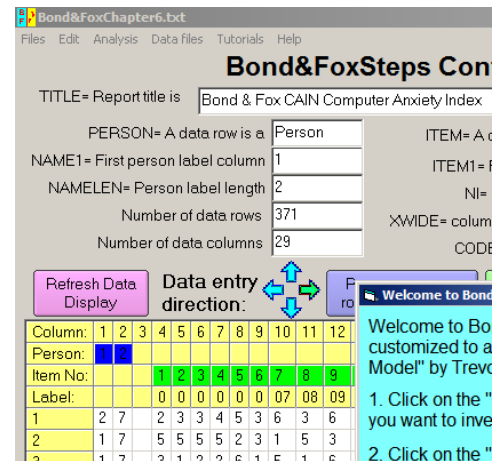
Bond&FoxChapter6.txt

Files Edit Analysis Data files Tutorials Help

Bond&FoxSteps Con

TITLE= Report title is Bond & Fox CAIN Computer Anxiety Index

PERSON= A data row is a Person

NAME1= First person label column 1

NAMELEN= Person label length 2

Number of data rows 371

Number of data columns 29

ITEM= A

ITEM1=

NI=

XWIDE= colum

CODE

Refresh Data Display

Data entry direction:

P ro

Welcome to Bond

| Column: | 1 | 2 | 3 | 4 | 5 | 6 | 7 | 8 | 9 | 10 | 11 | 12 |
|---|---|---|---|---|---|---|---|---|---|---|---|---|
| Person: | | | | | | | | | | | | |
| Item No: | | | | 1 | 2 | 3 | 4 | 5 | 6 | 7 | 8 | 9 |
| Label: | | | | 0 | 0 | 0 | 0 | 0 | 0 | 07 | 08 | 09 |
| 1 | 2 | 7 | | 2 | 3 | 3 | 4 | 5 | 3 | 6 | 3 | 6 |
| 2 | 1 | 7 | | 5 | 5 | 5 | 5 | 2 | 3 | 1 | 5 | 3 |

Welcome to Bo customized to a Model" by Trevo

1. Click on the " you want to inve

2. Click on the "